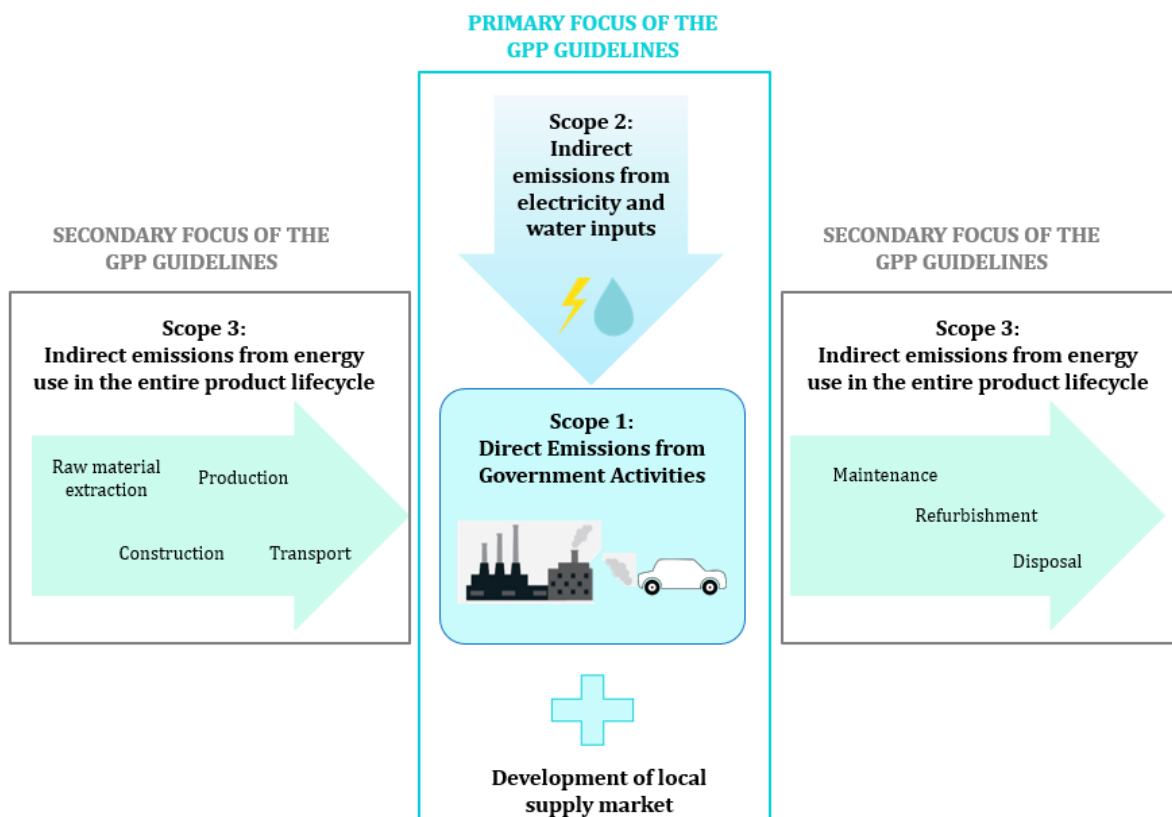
PRIMARY FOCUS OF THE GPP GUIDELINES

Scope 2:
Indirect emissions from electricity and water inputs

SECONDARY FOCUS OF THE GPP GUIDELINES

Scope 3:
Indirect emissions from energy use in the entire product lifecycle

Raw material extraction

Production

Construction

Transport

Scope 1:
Direct Emissions from Government Activities

SECONDARY FOCUS OF THE GPP GUIDELINES

Scope 3:
Indirect emissions from energy use in the entire product lifecycle

Maintenance

Refurbishment

Disposal

Development of local supply market